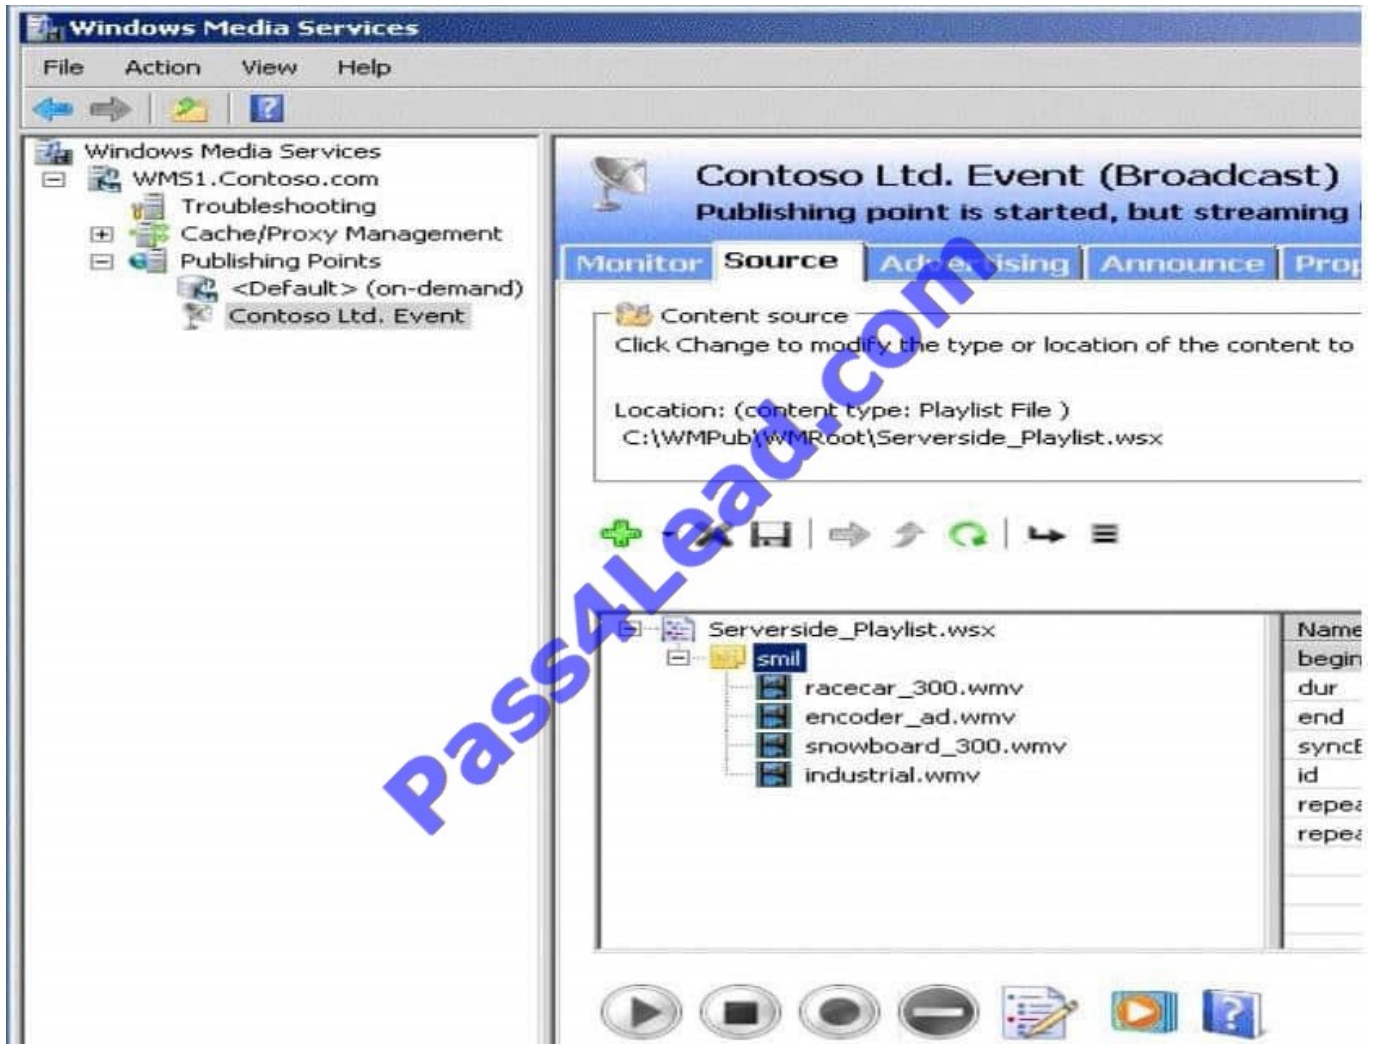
Windows Media Services

File Action View Help

Windows Media Services
WMS1.Contoso.com
Troubleshooting
Cache/Proxy Management
Publishing Points
<Default> (on-demand)
Contoso Ltd. Event

Contoso Ltd. Event (Broadcast)
Publishing point is started, but streaming

Monitor Source Advertising Announce Prop

Content source
Click Change to modify the type or location of the content to

Location: (content type: Playlist File )
C:\WMPub\WMRoot\Serverside_Playlist.wsx

Serverside_Playlist.wsx
smil
racecar_300.wmv
encoder_ad.wmv
snowboard_300.wmv
industrial.wmv

Name
begin
dur
end
syncE
id
repea
repea

Pass4Lead.com